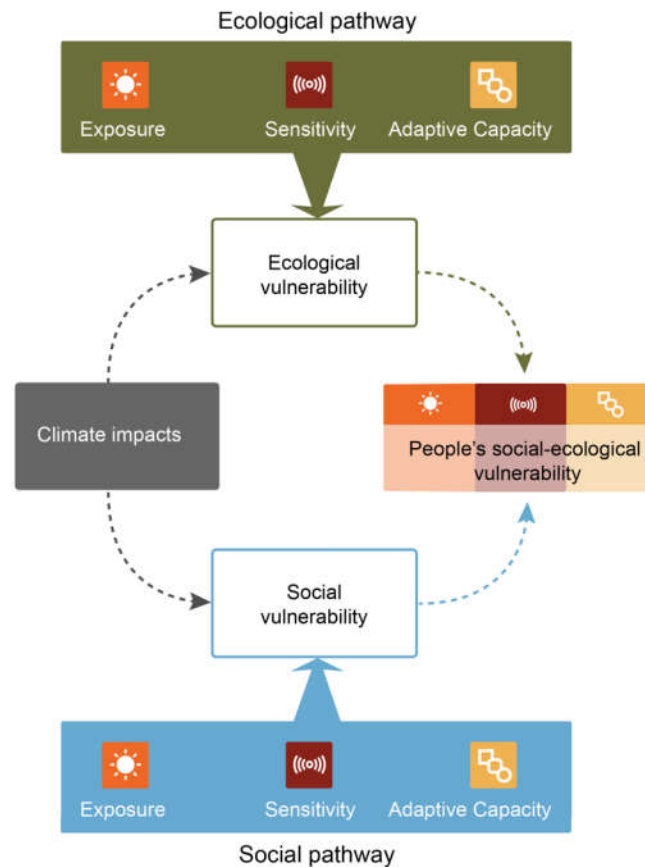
Ecological pathway

Exposure

Sensitivity

Adaptive Capacity

Ecological vulnerability

Climate impacts

People's social-ecological vulnerability

Social vulnerability

Exposure

Sensitivity

Adaptive Capacity

Social pathway